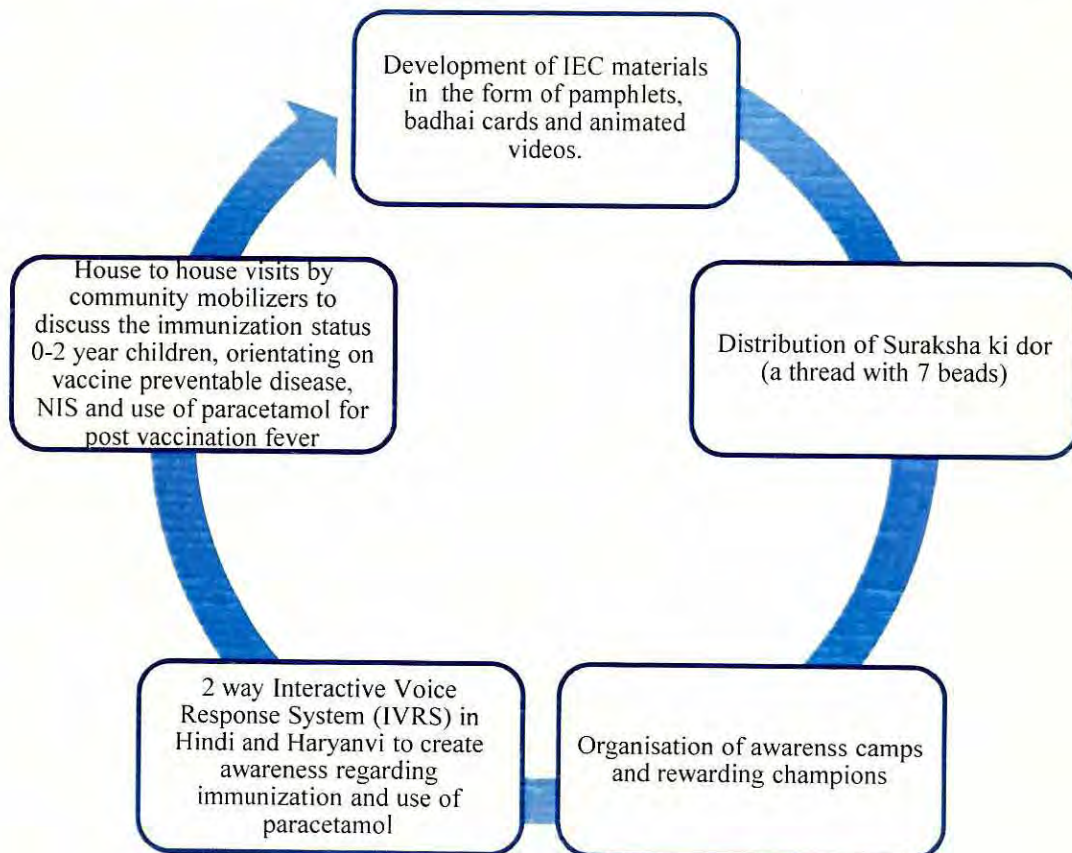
Development of IEC materials in the form of pamphlets, badhai cards and animated videos.

Distribution of Suraksha ki dor (a thread with 7 beads)

Organisation of awarenss camps and rewarding champions

2 way Interactive Voice Response System (IVRS) in Hindi and Haryanvi to create awareness regarding immunization and use of paracetamol

House to house visits by community mobilizers to discuss the immunization status 0-2 year children, orientating on vaccine preventable disease, NIS and use of paracetamol for post vaccination fever